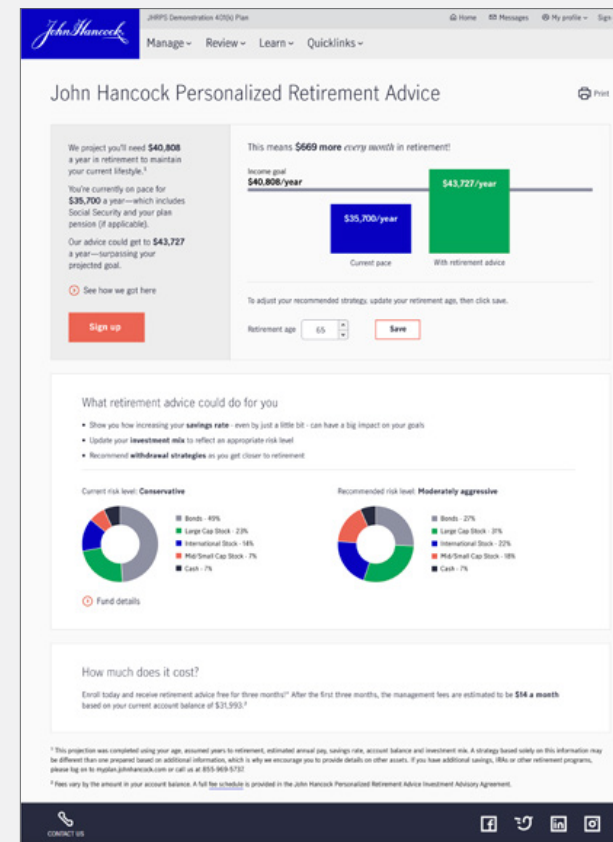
John Hancock

JHRPS Demonstration 401(k) Plan

Home  Messages  My profile  Sign

Manage  Review  Learn  Quicklinks

John Hancock Personalized Retirement Advice

Print

We project you'll need **$40,808** a year in retirement to maintain your current lifestyle.¹

You're currently on pace for **$35,700** a year—which includes Social Security and your plan pension (if applicable).

Our advice could get to **$43,727** a year—surpassing your projected goal.

See how we got here

Sign up

This means **$669 more** *every month* in retirement!

Income goal
**$40,808/year**

$43,727/year

$35,700/year

Current pace

With retirement advice

To adjust your recommended strategy, update your retirement age, then click save.

Retirement age 65

Save

What retirement advice could do for you

• Show you how increasing your **savings rate** - even by just a little bit - can have a big impact on your goals
• Update your **investment mix** to reflect an appropriate risk level
• Recommend **withdrawal strategies** as you get closer to retirement

Current risk level: **Conservative**

Bonds - 49%
Large Cap Stock - 23%
International Stock - 14%
Mid/Small Cap Stock - 7%
Cash - 7%

Recommended risk level: **Moderately aggressive**

Bonds - 27%
Large Cap Stock - 31%
International Stock - 22%
Mid/Small Cap Stock - 18%
Cash - 7%

Fund details

How much does it cost?

Enroll today and receive retirement advice free for three months!² After the first three months, the management fees are estimated to be **$14 a month** based on your current account balance of $31,993.²

¹ This projection was completed using your age, assumed years to retirement, estimated annual pay, savings rate, account balance and investment mix. A strategy based solely on this information may be different than one prepared based on additional information, which is why we encourage you to provide details on other assets. If you have additional savings, IRAs or other retirement programs, please log on to myplan.johnhancock.com or call us at 855-969-5737.

² Fees vary by the amount in your account balance. A full fee schedule is provided in the John Hancock Personalized Retirement Advice Investment Advisory Agreement.

CONTACT US